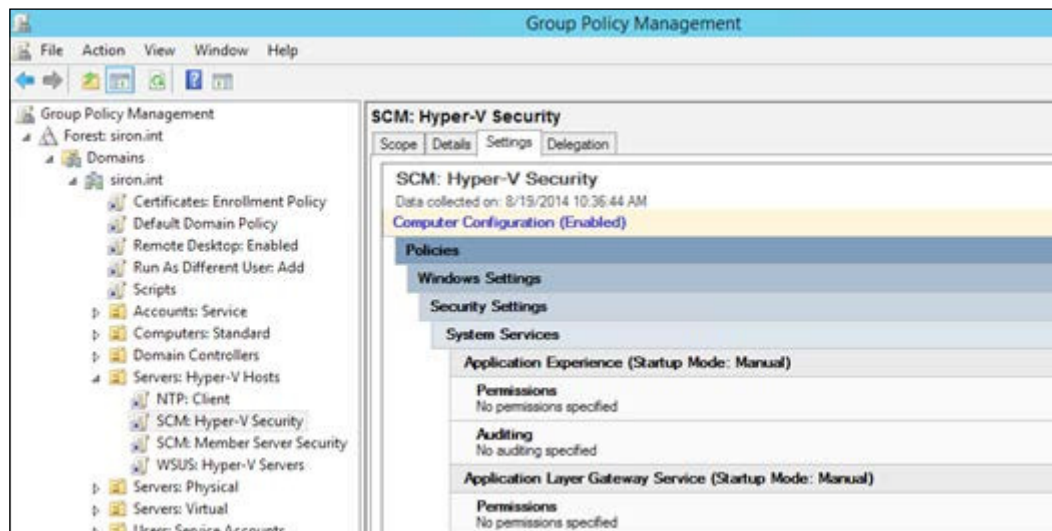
Group Policy Management

File Action View Window Help

Group Policy Management
Forest: siron.int
Domains
siron.int
Certificates: Enrollment Policy
Default Domain Policy
Remote Desktop: Enabled
Run As Different User: Add
Scripts
Accounts: Service
Computers: Standard
Domain Controllers
Servers: Hyper-V Hosts
NTP: Client
SCM: Hyper-V Security
SCM: Member Server Security
WSUS: Hyper-V Servers
Servers: Physical
Servers: Virtual
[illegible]

SCM: Hyper-V Security

Scope | Details | Settings | Delegation

SCM: Hyper-V Security
Data collected on: 8/19/2014 10:36:44 AM
Computer Configuration (Enabled)
Policies
Windows Settings
Security Settings
System Services
Application Experience (Startup Mode: Manual)
Permissions
No permissions specified
Auditing
No auditing specified
Application Layer Gateway Service (Startup Mode: Manual)
Permissions
No permissions specified